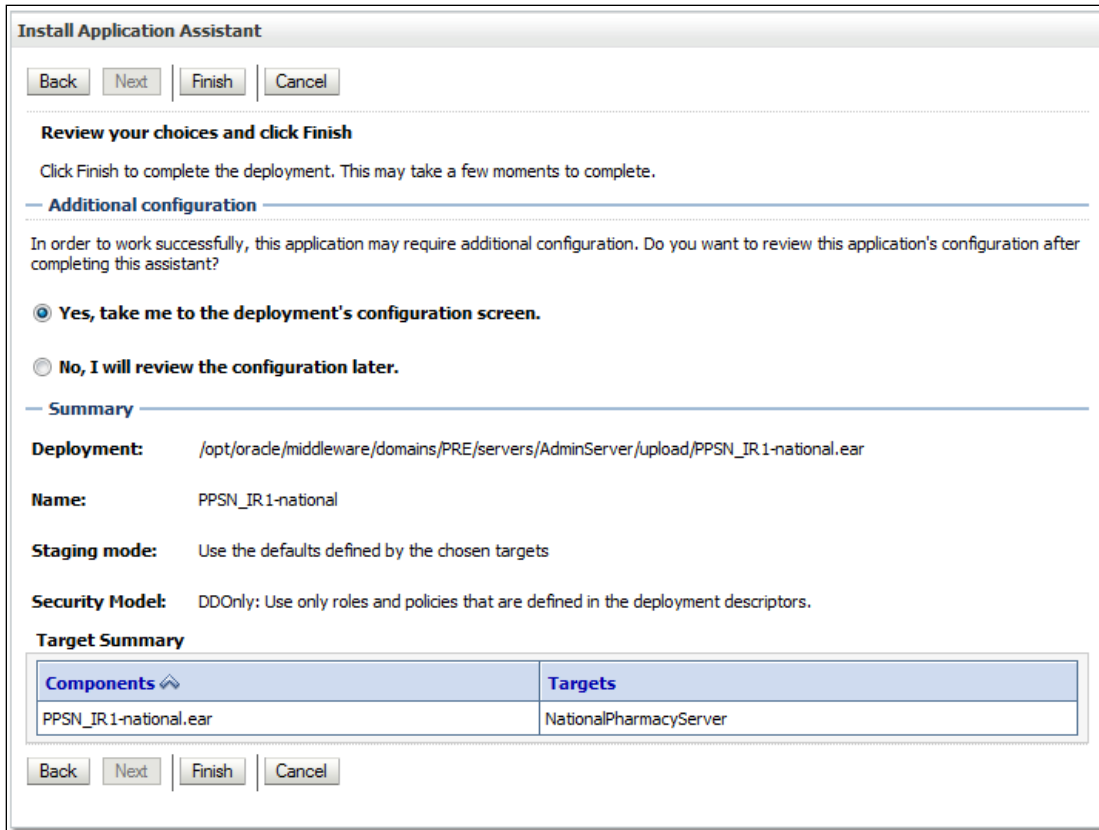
Install Application Assistant

Back Next Finish Cancel

Review your choices and click Finish

Click Finish to complete the deployment. This may take a few moments to complete.

— Additional configuration

In order to work successfully, this application may require additional configuration. Do you want to review this application's configuration after completing this assistant?

Yes, take me to the deployment's configuration screen.

No, I will review the configuration later.

— Summary

Deployment: /opt/oracle/middleware/domains/PRE/servers/AdminServer/upload/PPSN_IR1-national.ear

Name: PPSN_IR1-national

Staging mode: Use the defaults defined by the chosen targets

Security Model: DDOnly: Use only roles and policies that are defined in the deployment descriptors.

Target Summary

| Components | Targets |
|---|---|
| PPSN_IR1-national.ear | NationalPharmacyServer |

Back Next Finish Cancel